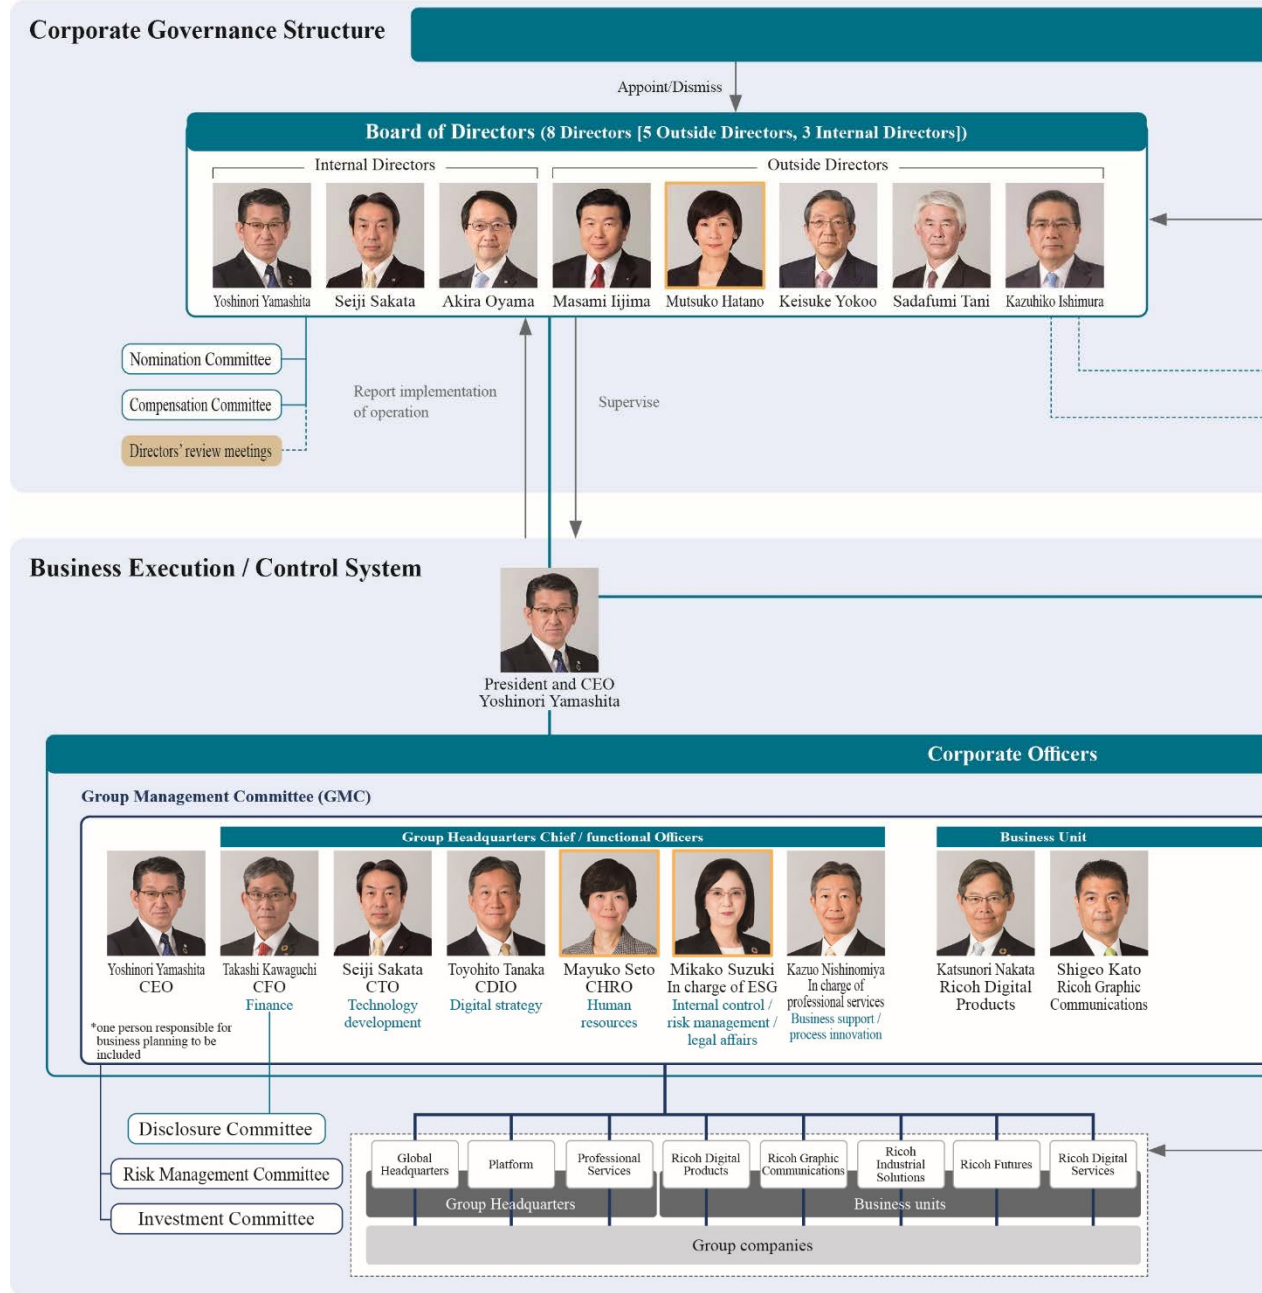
Corporate Governance Structure

Appoint/Dismiss

Board of Directors (8 Directors [5 Outside Directors, 3 Internal Directors])

Internal Directors

Outside Directors

Yoshinori Yamashita Seiji Sakata Akira Oyama Masami Iijima Mutsuko Hatano Keisuke Yokoo Sadafumi Tani Kazuhiko Ishimura

Nomination Committee

Compensation Committee

Directors' review meetings

Report implementation of operation

Supervise

Business Execution / Control System

President and CEO
Yoshinori Yamashita

Corporate Officers

Group Management Committee (GMC)

Group Headquarters Chief / functional Officers

Business Unit

Yoshinori Yamashita
CEO

Takashi Kawaguchi
CFO
Finance

Seiji Sakata
CTO
Technology development

Toyohito Tanaka
CDIO
Digital strategy

Mayuko Seto
CHRO
Human resources

Mikako Suzuki
In charge of ESG
Internal control / risk management / legal affairs

Kazuo Nishinomiya
In charge of professional services
Business support / process innovation

Katsunori Nakata
Ricoh Digital Products

Shigeo Kato
Ricoh Graphic Communications

*one person responsible for business planning to be included

Disclosure Committee

Risk Management Committee

Investment Committee

Global Headquarters

Platform

Professional Services

Ricoh Digital Products

Ricoh Graphic Communications

Ricoh Industrial Solutions

Ricoh Futures

Ricoh Digital Services

Group Headquarters

Business units

Group companies